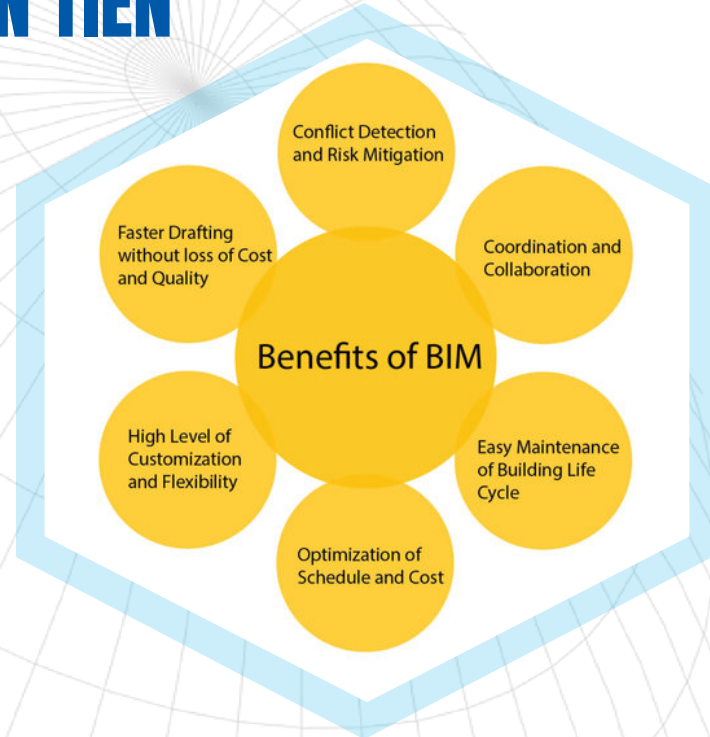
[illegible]N TIEN

Conflict Detection and Risk Mitigation

Faster Drafting without loss of Cost and Quality

Coordination and Collaboration

Benefits of BIM

High Level of Customization and Flexibility

Easy Maintenance of Building Life Cycle

Optimization of Schedule and Cost